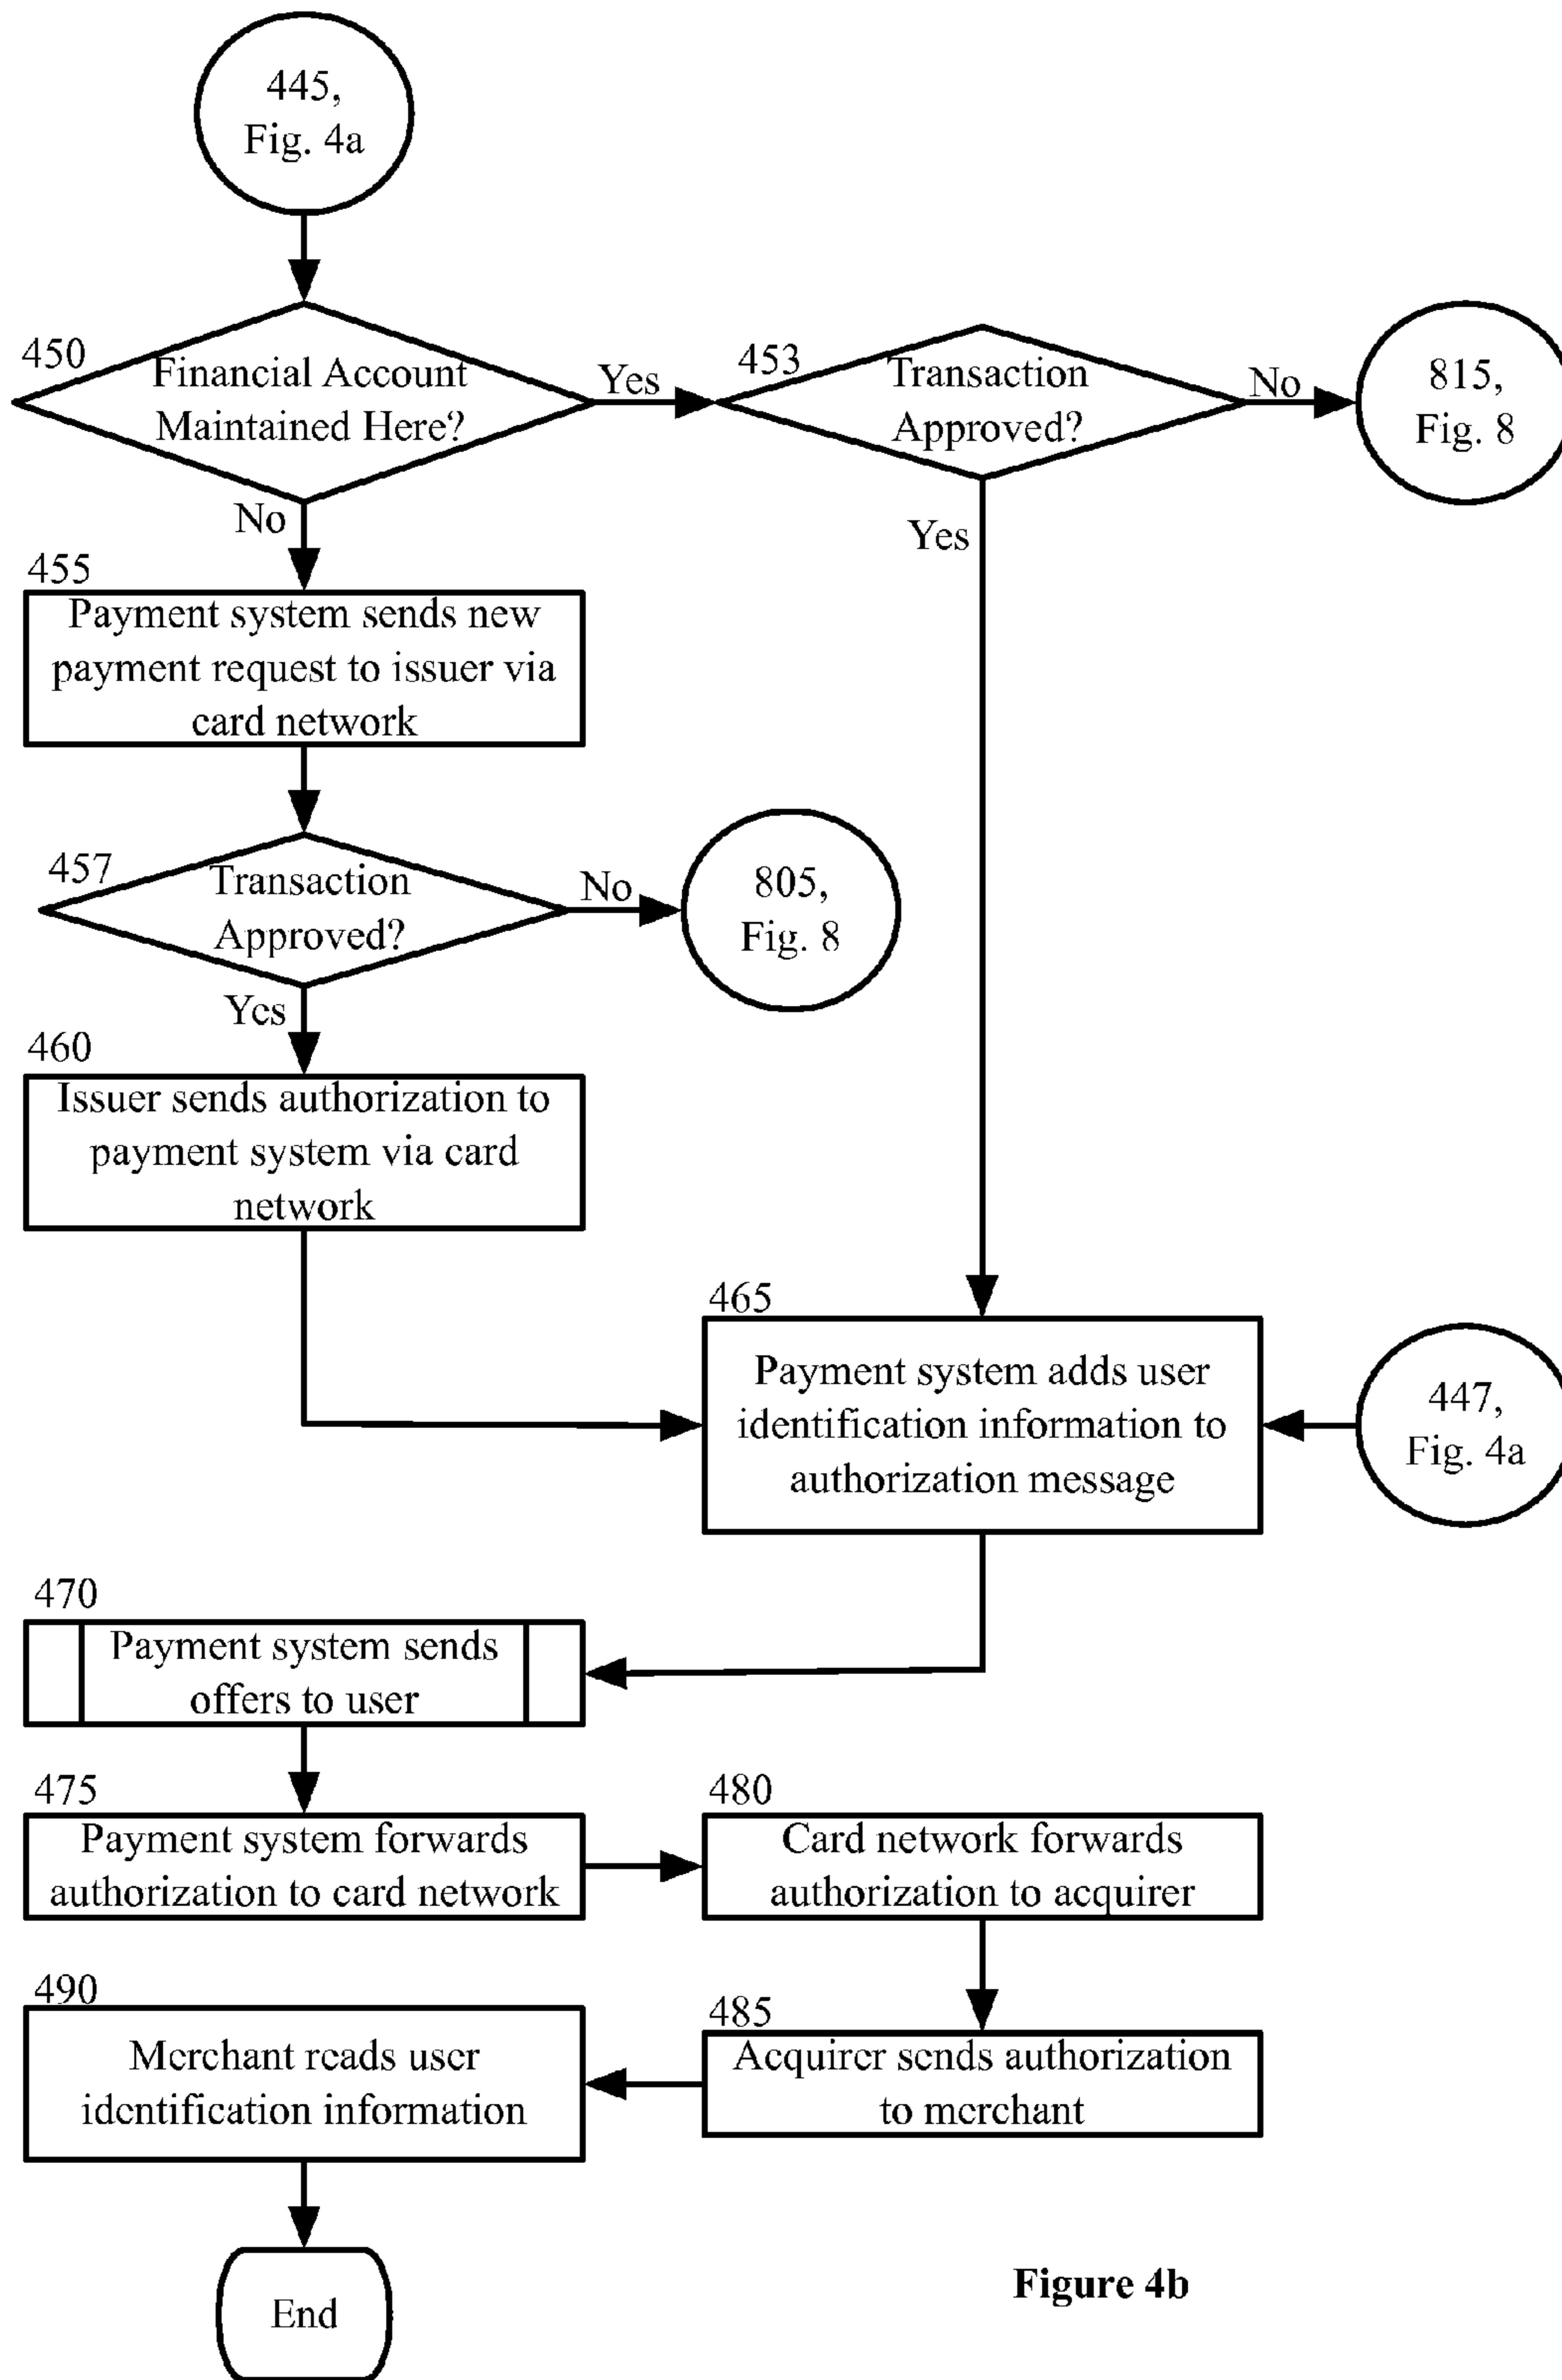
445, Fig. 4a

450
Financial Account Maintained Here?

Yes

453
Transaction Approved?

No

815, Fig. 8

No

Yes

455
Payment system sends new payment request to issuer via card network

457
Transaction Approved?

No

805, Fig. 8

Yes

460
Issuer sends authorization to payment system via card network

465
Payment system adds user identification information to authorization message

447, Fig. 4a

470
Payment system sends offers to user

475
Payment system forwards authorization to card network

480
Card network forwards authorization to acquirer

490
Merchant reads user identification information

485
Acquirer sends authorization to merchant

End

Figure 4b